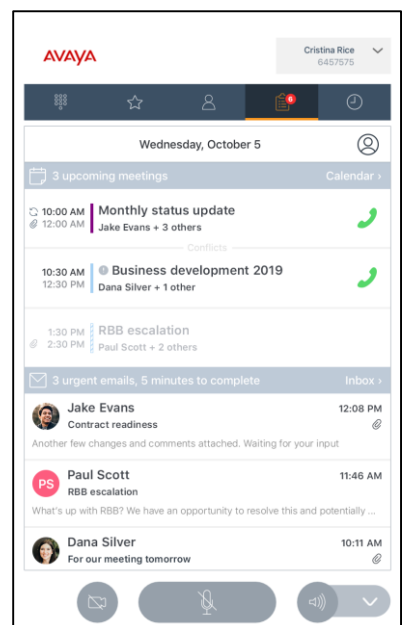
AVAYA

Cristina Rice
6457575

6

Wednesday, October 5

3 upcoming meetings

Calendar ›

10:00 AM
12:00 AM
Monthly status update
Jake Evans + 3 others

Conflicts

10:30 AM
12:30 PM
Business development 2019
Dana Silver + 1 other

1:30 PM
2:30 PM
RBB escalation
Paul Scott + 2 others

3 urgent emails, 5 minutes to complete

Inbox ›

Jake Evans
12:08 PM
Contract readiness
Another few changes and comments attached. Waiting for your input

PS
Paul Scott
11:46 AM
RBB escalation
What's up with RBB? We have an opportunity to resolve this and potentially ...

Dana Silver
10:11 AM
For our meeting tomorrow